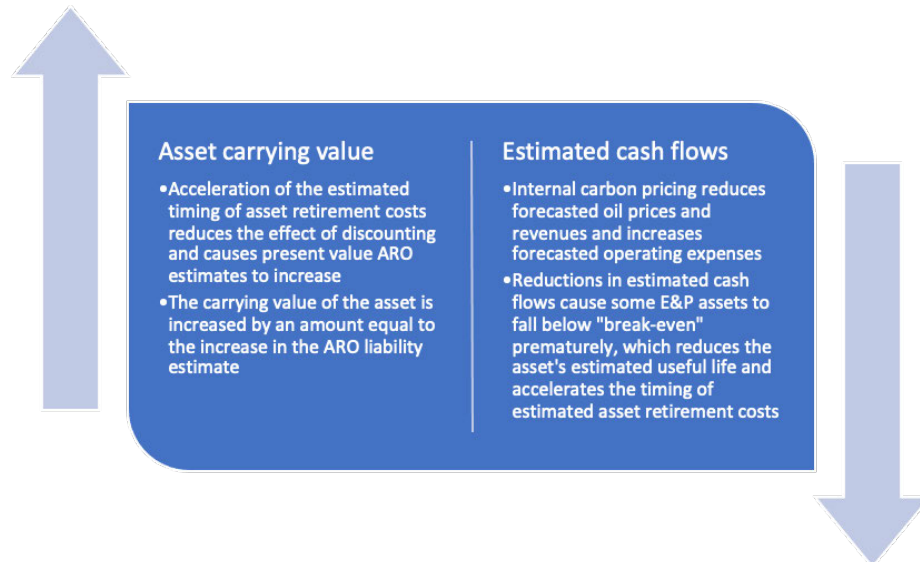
Asset carrying value

•Acceleration of the estimated timing of asset retirement costs reduces the effect of discounting and causes present value ARO estimates to increase

•The carrying value of the asset is increased by an amount equal to the increase in the ARO liability estimate

Estimated cash flows

•Internal carbon pricing reduces forecasted oil prices and revenues and increases forecasted operating expenses

•Reductions in estimated cash flows cause some E&P assets to fall below "break-even" prematurely, which reduces the asset's estimated useful life and accelerates the timing of estimated asset retirement costs